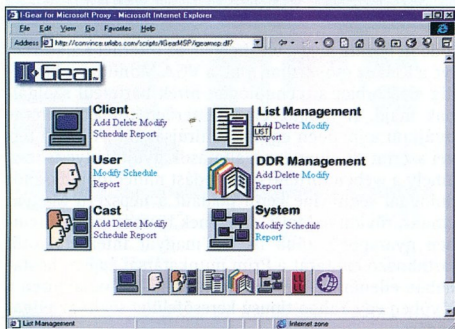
I-Gear for Microsoft Proxy - Microsoft Internet Explorer

File Edit View Go Favorites Help

Address http://convince.urlabs.com/scripts/IGearMSP/igearmsp.dll?

I-Gear

Client
Add Delete Modify
Schedule Report

List Management
Add Delete Modify
Report

User
Modify Schedule
Report

DDR Management
Add Delete Modify
Report

Cast
Add Delete Modify
Schedule Report

System
Modify Schedule
Report

List Management

Internet zone